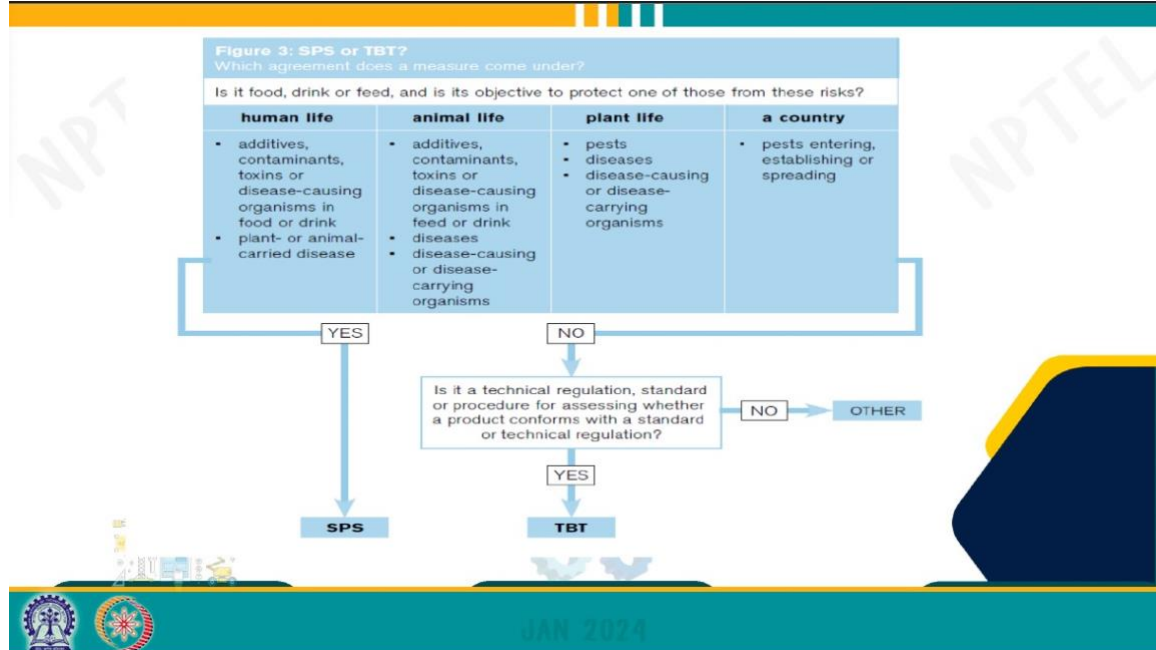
Figure 3: SPS or TBT?
Which agreement does a measure come under?

Is it food, drink or feed, and is its objective to protect one of those from these risks?

| human life | animal life | plant life | a country |
|---|---|---|---|
| • additives, contaminants, toxins or disease-causing organisms in food or drink • plant- or animal-carried disease | • additives, contaminants, toxins or disease-causing organisms in feed or drink • diseases • disease-causing or disease-carrying organisms | • pests • diseases • disease-causing or disease-carrying organisms | • pests entering, establishing or spreading |

YES

NO

Is it a technical regulation, standard or procedure for assessing whether a product conforms with a standard or technical regulation?

NO

OTHER

YES

SPS

TBT

NPTEL

NPTEL

JAN 2024